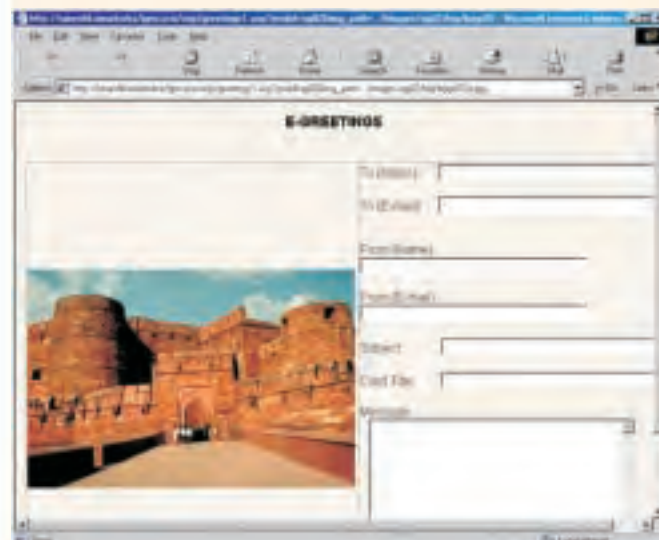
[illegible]

File Edit View Favorites Tools Help

Stop Refresh Home Search Favorites History Mail Print

Address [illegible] Go Links

E-GREETINGS

To (Name)

To (E-mail)

From (Name)

From (E-mail)

Subject

Card Title

Message